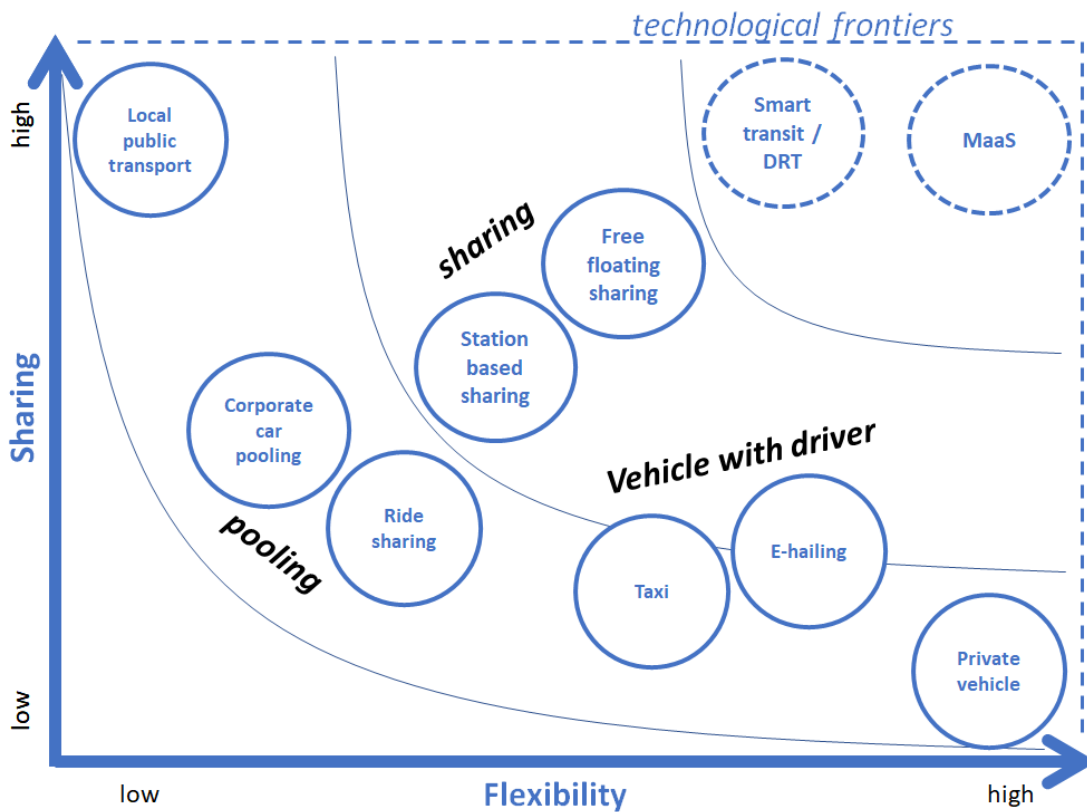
technological frontiers

high

Sharing

low

Local public transport

Smart transit / DRT

MaaS

sharing

Free floating sharing

Station based sharing

Corporate car pooling

Vehicle with driver

pooling

Ride sharing

E-hailing

Taxi

Private vehicle

low

Flexibility

high